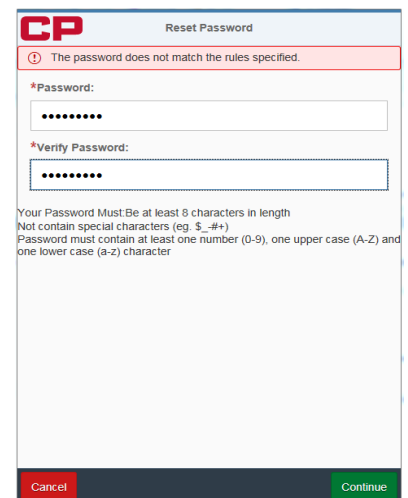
CP

Reset Password

The password does not match the rules specified.

*Password:

•••••••••

*Verify Password:

•••••••••

Your Password Must:Be at least 8 characters in length
Not contain special characters (eg. $_-#+)
Password must contain at least one number (0-9), one upper case (A-Z) and one lower case (a-z) character

Cancel

Continue